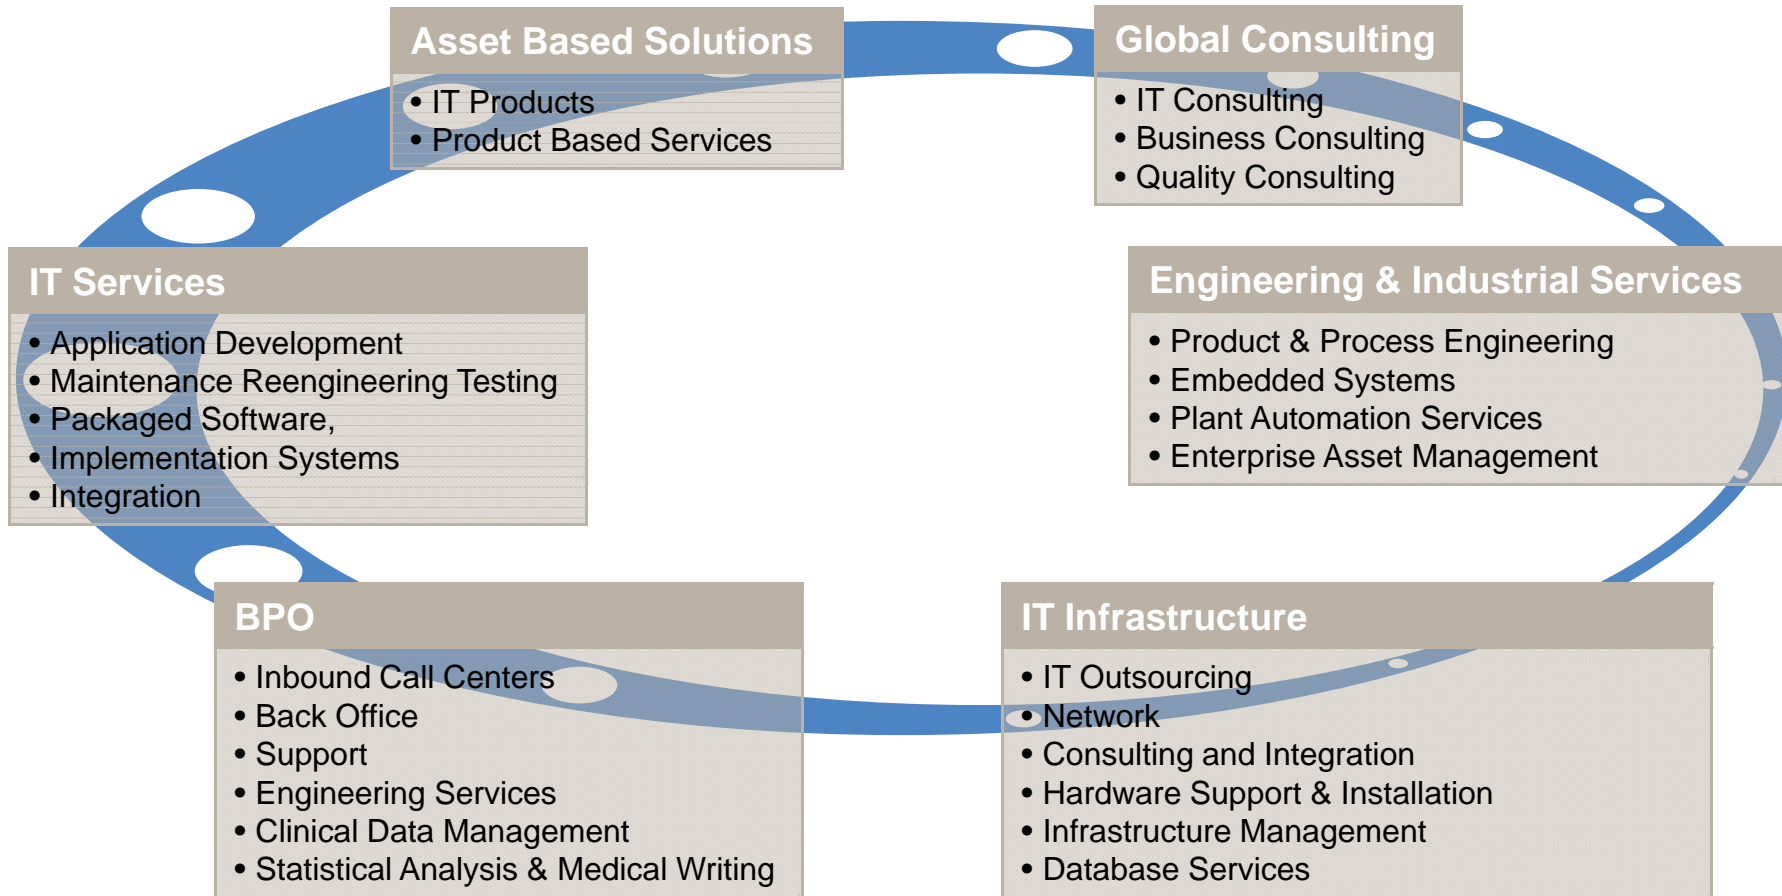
Asset Based Solutions
• IT Products
• Product Based Services

Global Consulting
• IT Consulting
• Business Consulting
• Quality Consulting

IT Services
• Application Development
• Maintenance Reengineering Testing
• Packaged Software,
• Implementation Systems
• Integration

Engineering & Industrial Services
• Product & Process Engineering
• Embedded Systems
• Plant Automation Services
• Enterprise Asset Management

BPO
• Inbound Call Centers
• Back Office
• Support
• Engineering Services
• Clinical Data Management
• Statistical Analysis & Medical Writing

IT Infrastructure
• IT Outsourcing
• Network
• Consulting and Integration
• Hardware Support & Installation
• Infrastructure Management
• Database Services